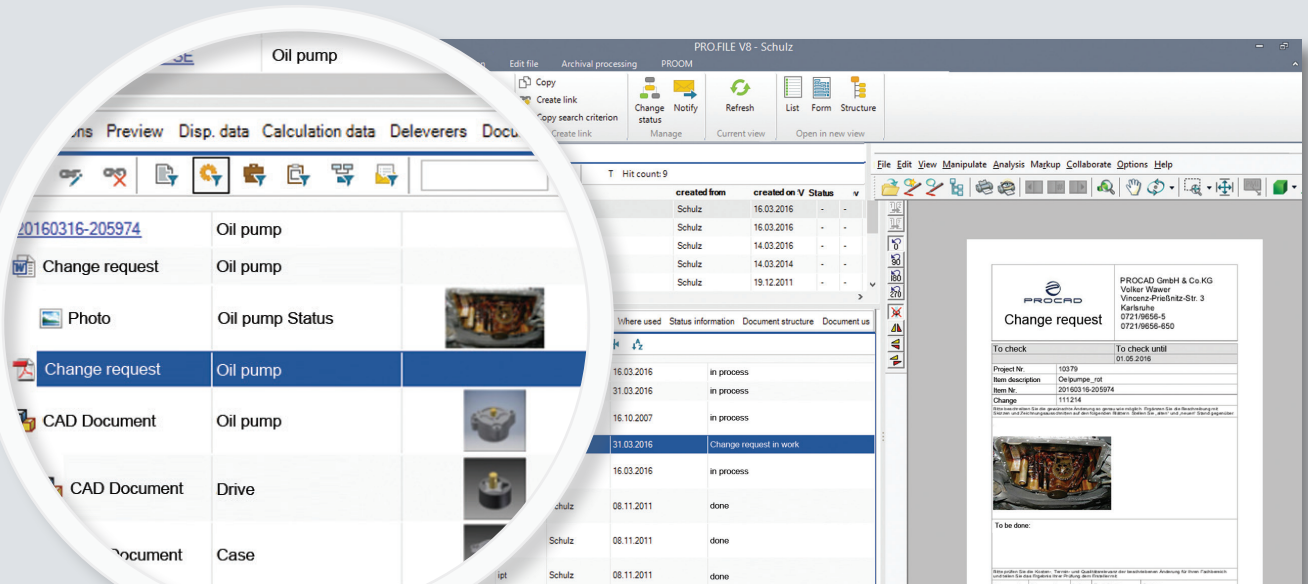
Oil pump

PRO.FILE V8 - Schulz

Edit file Archival processing PROOM

Copy
Create link
Copy search criterion
Create link

Change status
Notify
Manage

Refresh
Current view

List Form Structure
Open in new view

ons Preview Disp. data Calculation data Deleverers Docu

T Hit count: 9

| | | | created from | created on | Status | |
|---|---|---|---|---|---|---|
| 20160316-205974 | Oil pump | | Schulz | 16.03.2016 | - | - |
| Change request | Oil pump | | Schulz | 16.03.2016 | - | - |
| | | | Schulz | 14.03.2016 | - | - |
| | | | Schulz | 14.03.2014 | - | - |
| | | | Schulz | 19.12.2011 | - | - |

Where used Status information Document structure Document us

| | | | | |
|---|---|---|---|---|
| Photo | Oil pump Status | | 16.03.2016 | in process |
| Change request | Oil pump | | 31.03.2016 | in process |
| CAD Document | Oil pump | | 16.10.2007 | in process |
| | | | 31.03.2016 | Change request in work |
| CAD Document | Drive | | 16.03.2016 | in process |
| | | Schulz | 08.11.2011 | done |
| Document | Case | Schulz | 08.11.2011 | done |
| | | ipt Schulz | 08.11.2011 | done |

File Edit View Manipulate Analysis Markup Collaborate Options Help

PROCAD
Change request

PROCAD GmbH & Co.KG
Volker Wawer
Vincenz-Prießnitz-Str. 3
Karlsruhe
0721/9656-5
0721/9656-650

| To check | To check until |
|---|---|
| | 01.05.2016 |

| | |
|---|---|
| Project Nr. | 10379 |
| Item description | Oelpumpe_rot |
| Item Nr. | 20160316-205974 |
| Change | 111214 |

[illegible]

To be done:

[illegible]